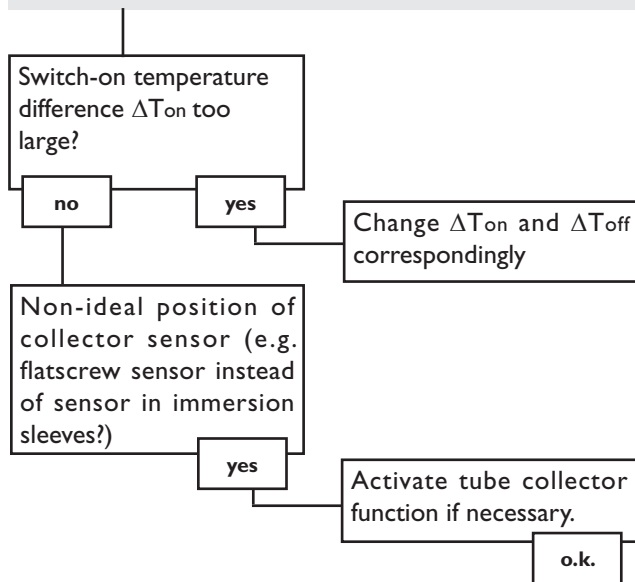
Switch-on temperature difference $\Delta T_{on}$ too large?

no

yes

Change $\Delta T_{on}$ and $\Delta T_{off}$ correspondingly

Non-ideal position of collector sensor (e.g. flatscrew sensor instead of sensor in immersion sleeves?)

yes

Activate tube collector function if necessary.

o.k.